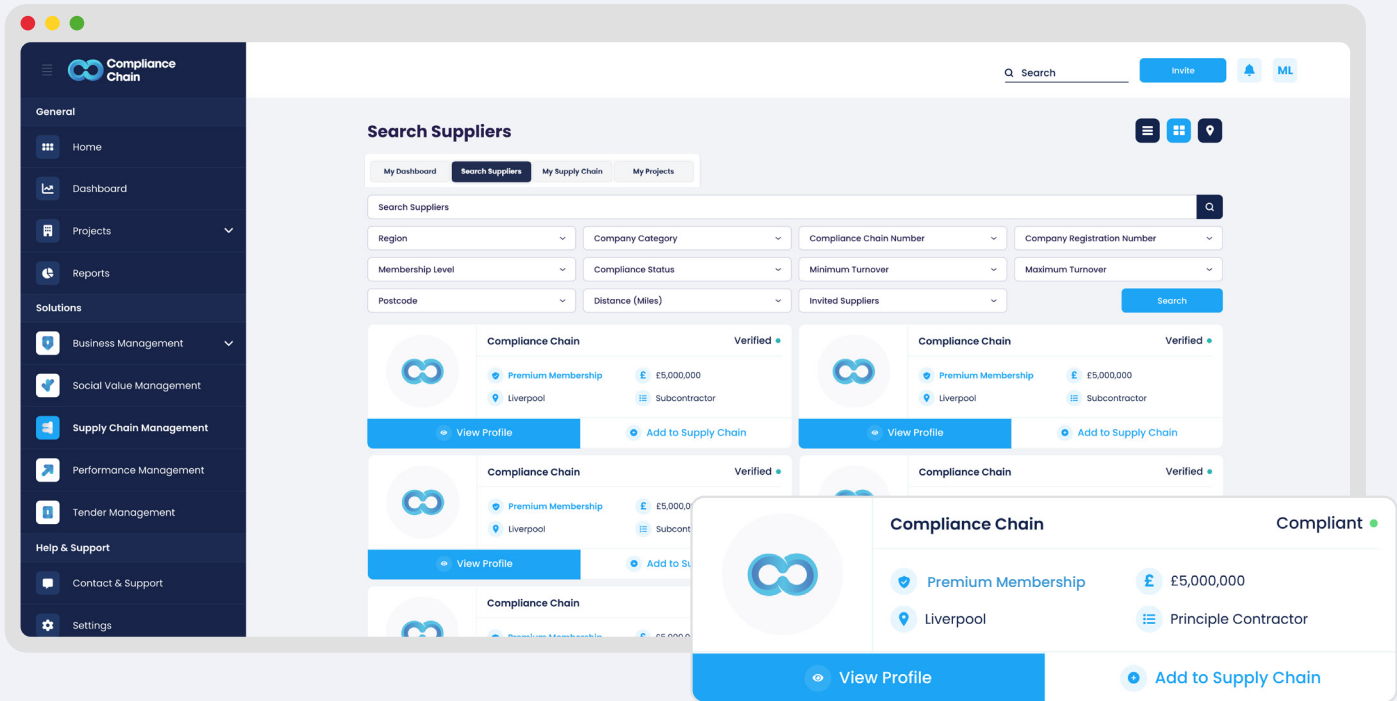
Compliance Chain

General

Home

Dashboard

Projects

Reports

Solutions

Business Management

Social Value Management

Supply Chain Management

Performance Management

Tender Management

Help & Support

Contact & Support

Settings

Search

Invite

ML

Search Suppliers

My Dashboard

Search Suppliers

My Supply Chain

My Projects

Search Suppliers

Region

Company Category

Compliance Chain Number

Company Registration Number

Membership Level

Compliance Status

Minimum Turnover

Maximum Turnover

Postcode

Distance (Miles)

Invited Suppliers

Search

Compliance Chain

Verified

Premium Membership

£5,000,000

Liverpool

Subcontractor

View Profile

Add to Supply Chain

Compliance Chain

Verified

Premium Membership

£5,000,000

Liverpool

Subcontractor

View Profile

Add to Supply Chain

Compliance Chain

Verified

Premium Membership

£5,000,0

Liverpool

Subcont

View Profile

Add to Su

Compliance Chain

Verified

Compliance Chain

Premium Membership

£5,000,0

Compliance Chain

Compliant

Premium Membership

£5,000,000

Liverpool

Principle Contractor

View Profile

Add to Supply Chain